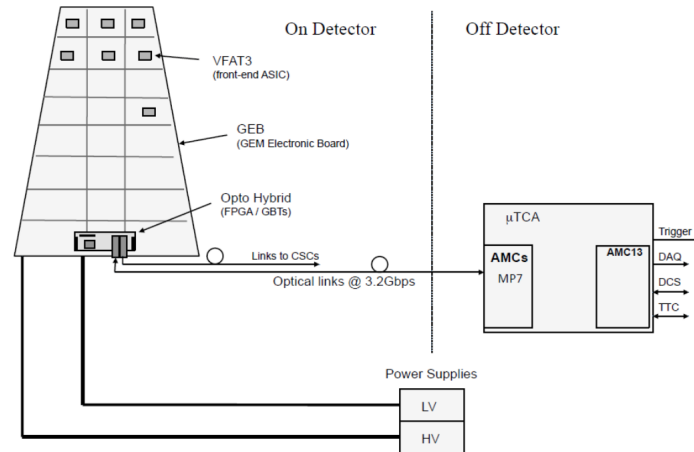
On Detector

Off Detector

VFAT3
(front-end ASIC)

GEB
(GEM Electronic Board)

Opto Hybrid
(FPGA / GBTs)

Links to CSCs

Optical links @ 3.2Gbps

μTCA

AMCs
MP7

AMC13

Trigger

DAQ

DCS

TTC

Power Supplies

LV

HV